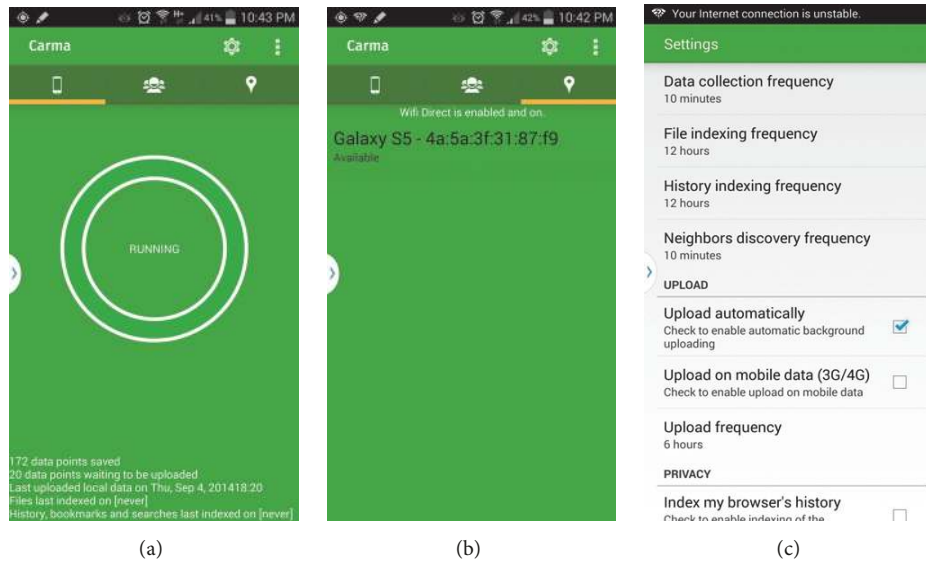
41% 10:43 PM

Carma

RUNNING

172 data points saved
20 data points waiting to be uploaded
Last uploaded local data on Thu, Sep 4, 201418:20
Files last indexed on [never]
History, bookmarks and searches last indexed on [never]

(a)

42% 10:42 PM

Carma

Wifi Direct is enabled and on.

Galaxy S5 - 4a:5a:3f:31:87:f9
Available

(b)

Your Internet connection is unstable.

Settings

Data collection frequency
10 minutes

File indexing frequency
12 hours

History indexing frequency
12 hours

Neighbors discovery frequency
10 minutes

UPLOAD

Upload automatically
Check to enable automatic background uploading

Upload on mobile data (3G/4G)
Check to enable upload on mobile data

Upload frequency
6 hours

PRIVACY

Index my browser's history
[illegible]

(c)